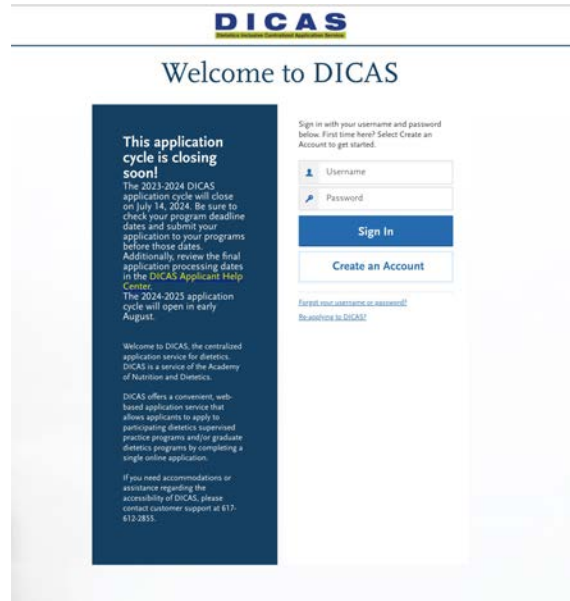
DICAS
Dietetics Inclusive Centralized Application Service

Welcome to DICAS

This application cycle is closing soon!
The 2023-2024 DICAS application cycle will close on July 14, 2024. Be sure to check your program deadline dates and submit your application to your programs before those dates. Additionally, review the final application processing dates in the DICAS Applicant Help Center.
The 2024-2025 application cycle will open in early August.

Welcome to DICAS, the centralized application service for dietetics. DICAS is a service of the Academy of Nutrition and Dietetics.

DICAS offers a convenient, web-based application service that allows applicants to apply to participating dietetics supervised practice programs and/or graduate dietetics programs by completing a single online application.

If you need accommodations or assistance regarding the accessibility of DICAS, please contact customer support at 617-612-2855.

Sign in with your username and password below. First time here? Select Create an Account to get started.

Username

Password

Sign In

Create an Account

Forgot your username or password?

Re-applying to DICAS?